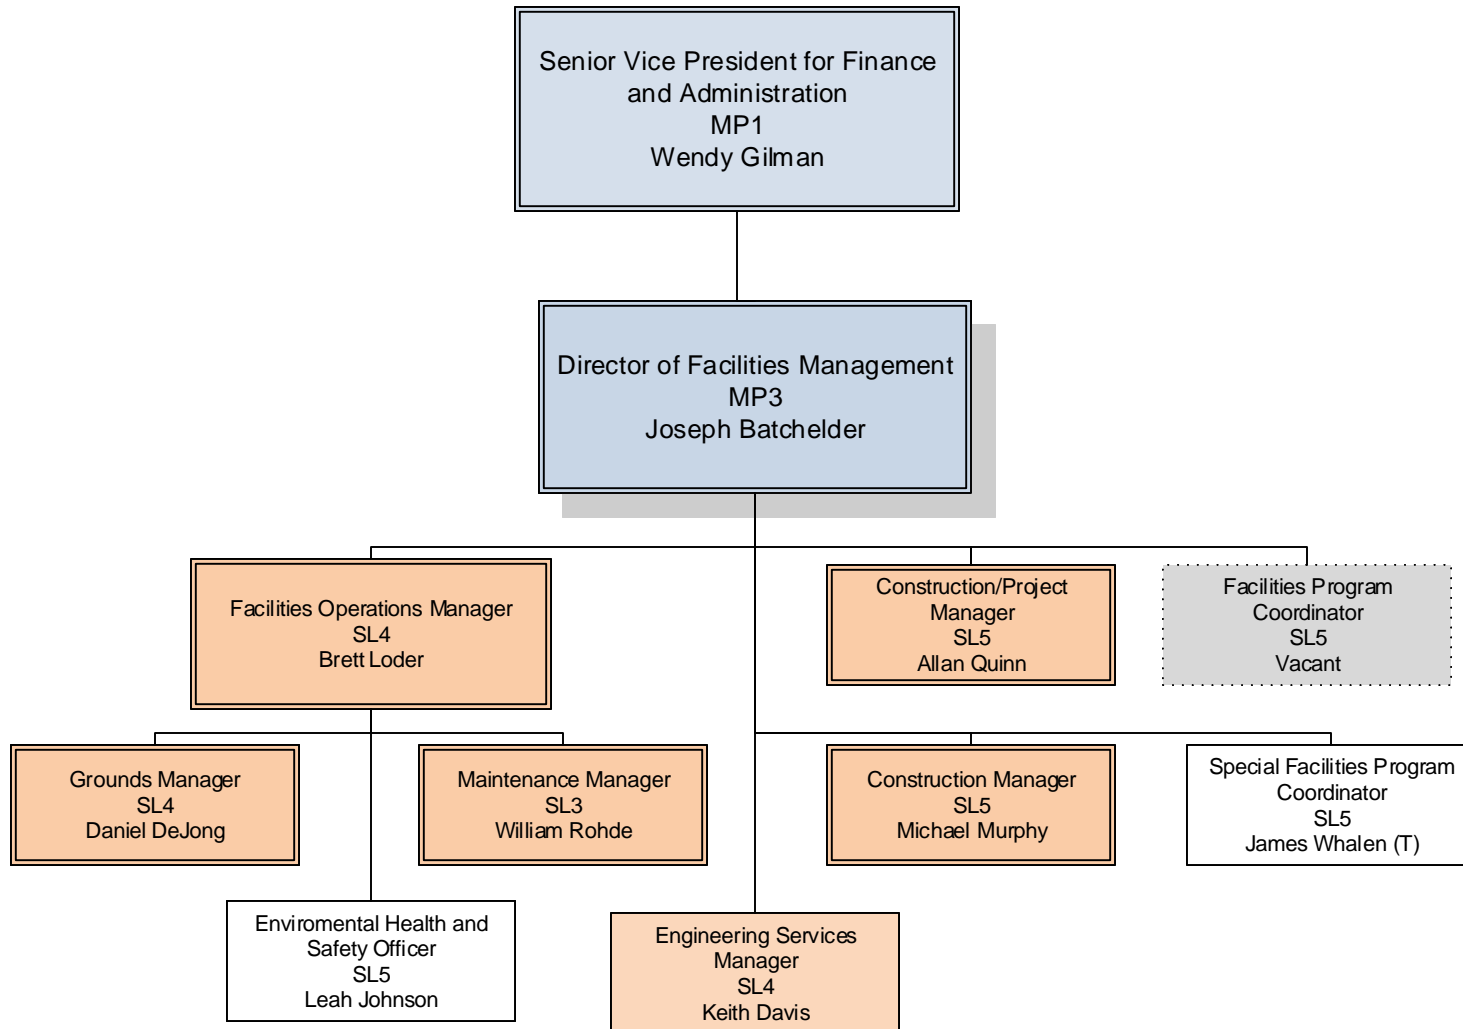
Senior Vice President for Finance and Administration
MP1
Wendy Gilman

Director of Facilities Management
MP3
Joseph Batchelder

Facilities Operations Manager
SL4
Brett Loder

Construction/Project Manager
SL5
Allan Quinn

Facilities Program Coordinator
SL5
Vacant

Grounds Manager
SL4
Daniel DeJong

Maintenance Manager
SL3
William Rohde

Construction Manager
SL5
Michael Murphy

Special Facilities Program Coordinator
SL5
James Whalen (T)

Enviromental Health and Safety Officer
SL5
Leah Johnson

Engineering Services Manager
SL4
Keith Davis